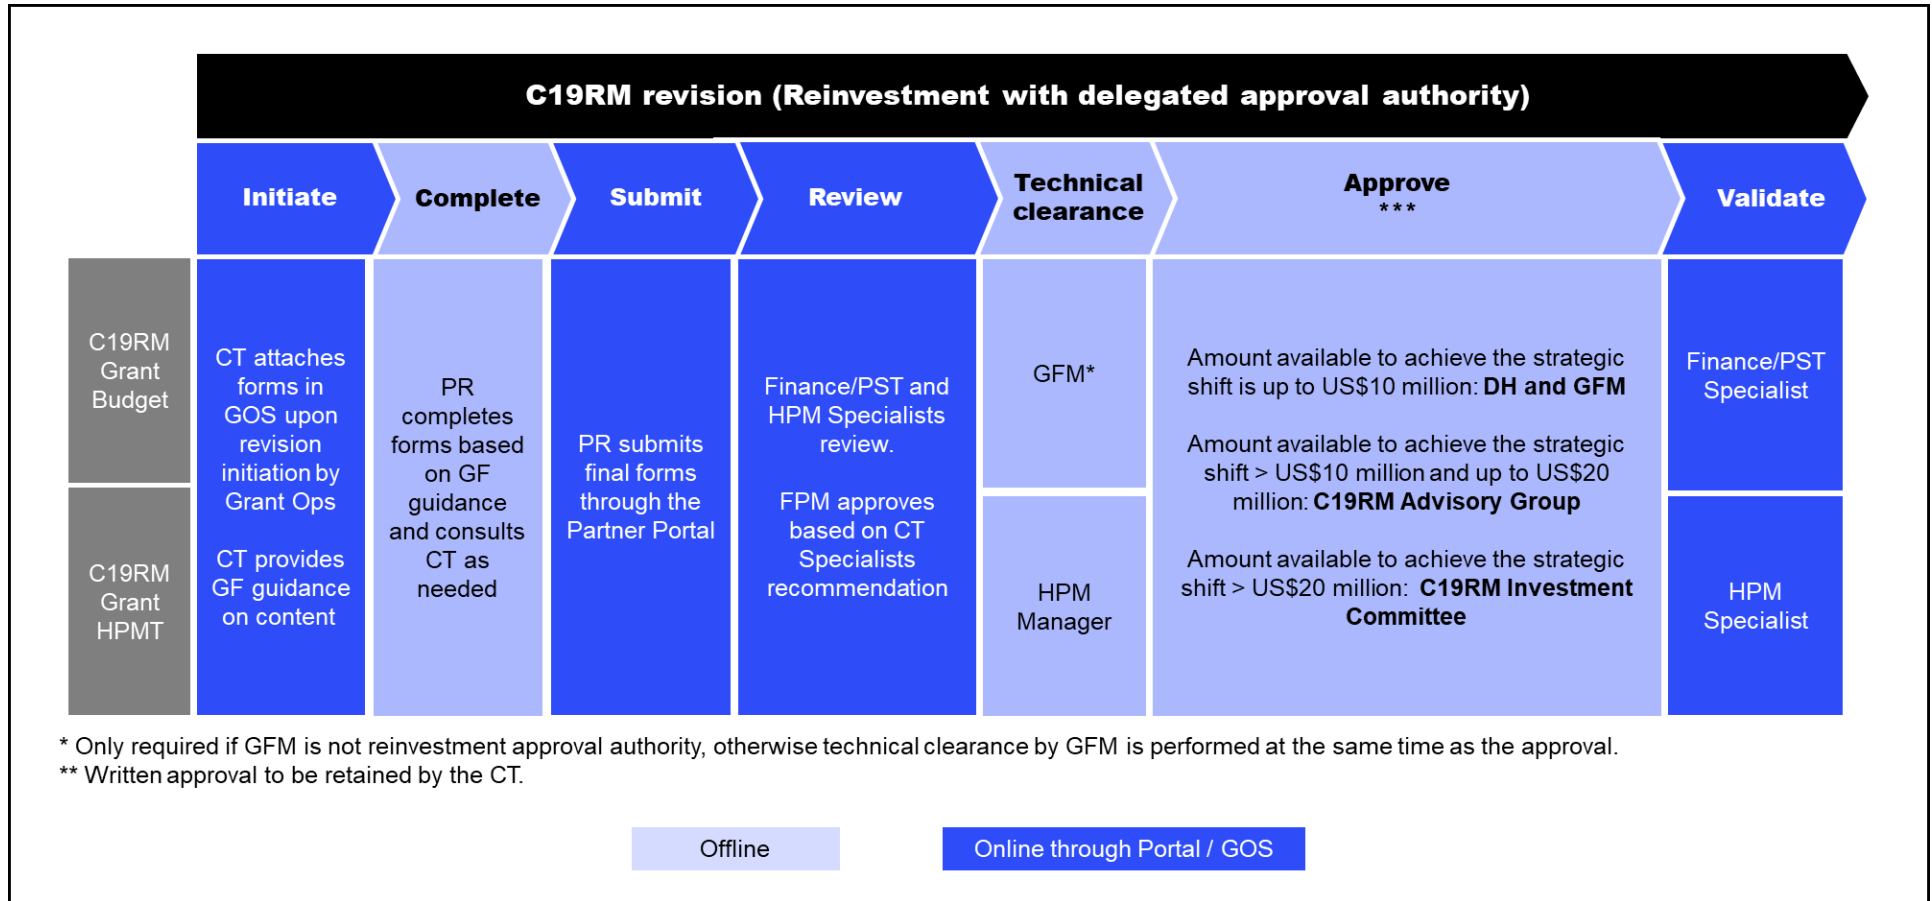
C19RM revision (Reinvestment with delegated approval authority)

Initiate

Complete

Submit

Review

Technical clearance

Approve
***

Validate

C19RM Grant Budget

C19RM Grant HPMT

CT attaches forms in GOS upon revision initiation by Grant Ops

CT provides GF guidance on content

PR completes forms based on GF guidance and consults CT as needed

PR submits final forms through the Partner Portal

Finance/PST and HPM Specialists review.

FPM approves based on CT Specialists recommendation

GFM*

HPM Manager

Amount available to achieve the strategic shift is up to US$10 million: **DH and GFM**

Amount available to achieve the strategic shift > US$10 million and up to US$20 million: **C19RM Advisory Group**

Amount available to achieve the strategic shift > US$20 million: **C19RM Investment Committee**

Finance/PST Specialist

HPM Specialist

* Only required if GFM is not reinvestment approval authority, otherwise technical clearance by GFM is performed at the same time as the approval.
** Written approval to be retained by the CT.

Offline

Online through Portal / GOS